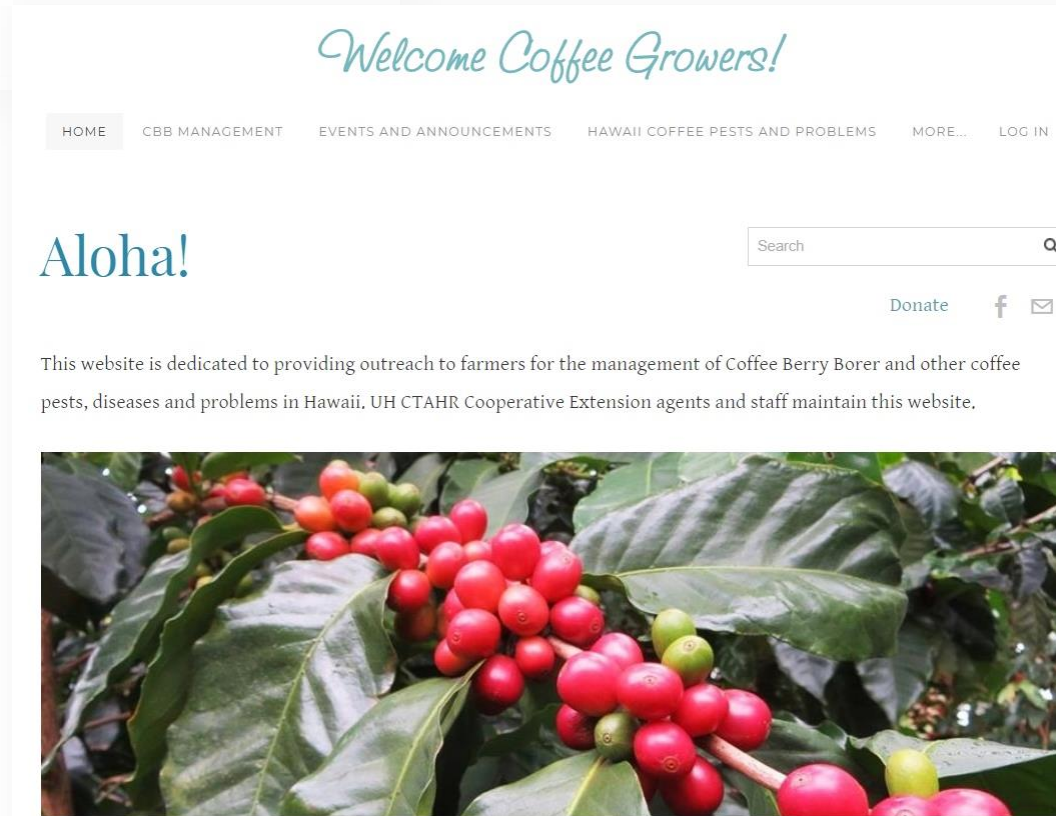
Welcome Coffee Growers!

HOME CBB MANAGEMENT EVENTS AND ANNOUNCEMENTS HAWAII COFFEE PESTS AND PROBLEMS MORE... LOG IN

Aloha!

Search

Donate

This website is dedicated to providing outreach to farmers for the management of Coffee Berry Borer and other coffee pests, diseases and problems in Hawaii. UH CTAHR Cooperative Extension agents and staff maintain this website.